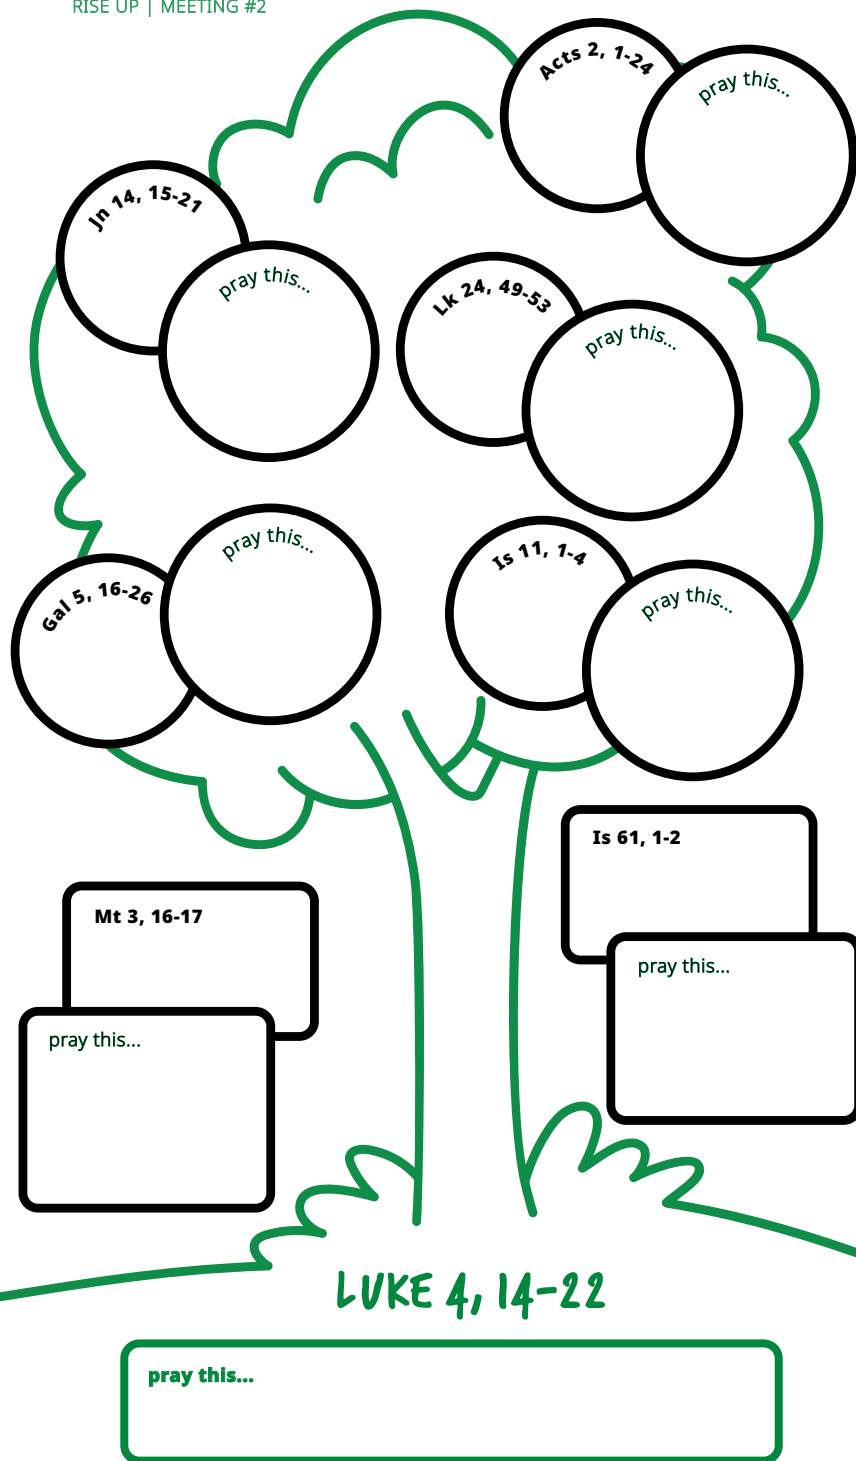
RISE UP | MEETING #2

Acts 2, 1-24

pray this...

Jn 14, 15-21

pray this...

Lk 24, 49-53

pray this...

Gal 5, 16-26

pray this...

Is 11, 1-4

pray this...

Is 61, 1-2

pray this...

Mt 3, 16-17

pray this...

LUKE 4, 14-22

pray this...